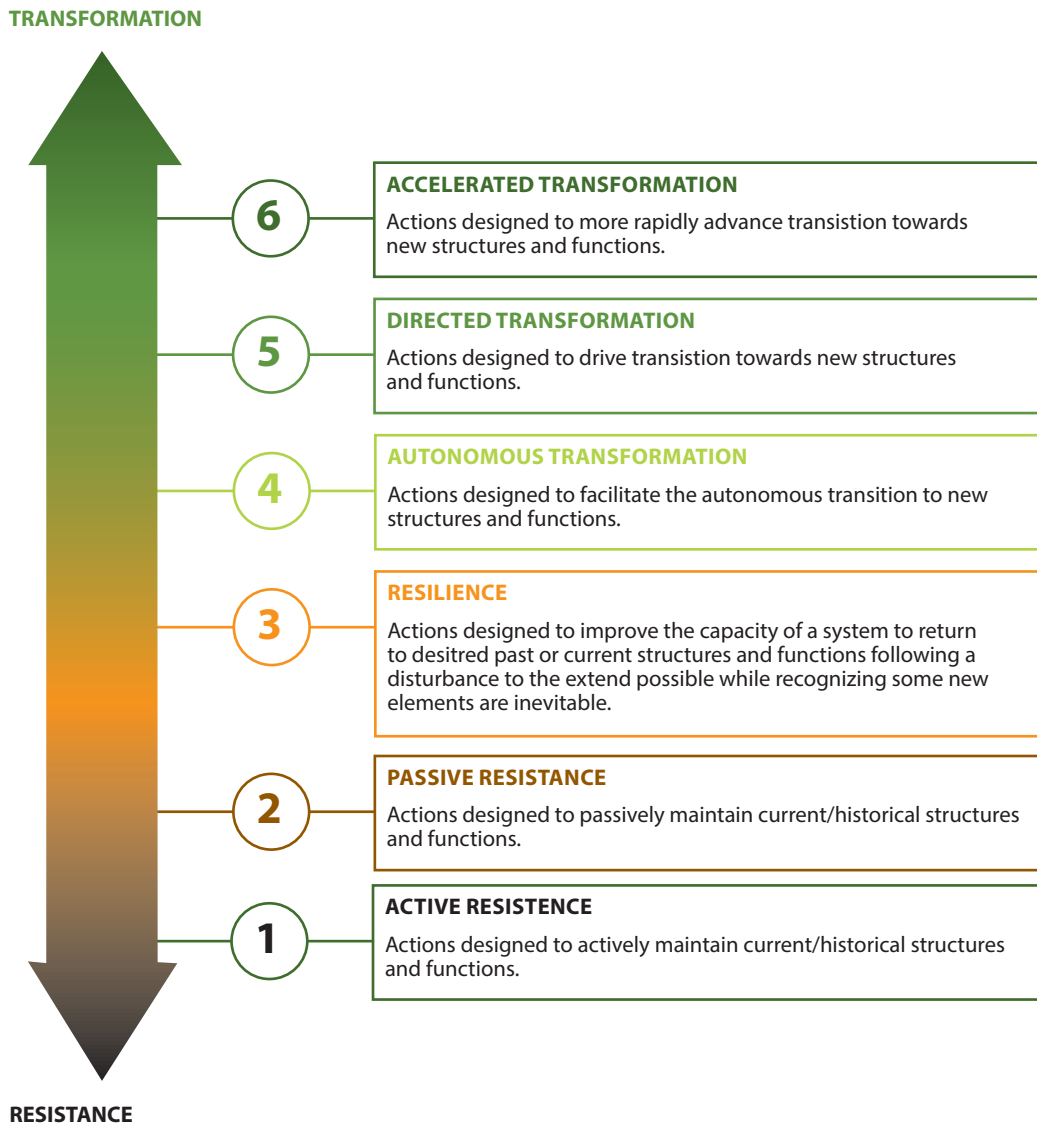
TRANSFORMATION

6

ACCELERATED TRANSFORMATION

Actions designed to more rapidly advance transistion towards new structures and functions.

5

DIRECTED TRANSFORMATION

Actions designed to drive transistion towards new structures and functions.

4

AUTONOMOUS TRANSFORMATION

Actions designed to facilitate the autonomous transition to new structures and functions.

3

RESILIENCE

Actions designed to improve the capacity of a system to return to desitred past or current structures and functions following a disturbance to the extend possible while recognizing some new elements are inevitable.

2

PASSIVE RESISTANCE

Actions designed to passively maintain current/historical structures and functions.

1

ACTIVE RESISTENCE

Actions designed to actively maintain current/historical structures and functions.

RESISTANCE